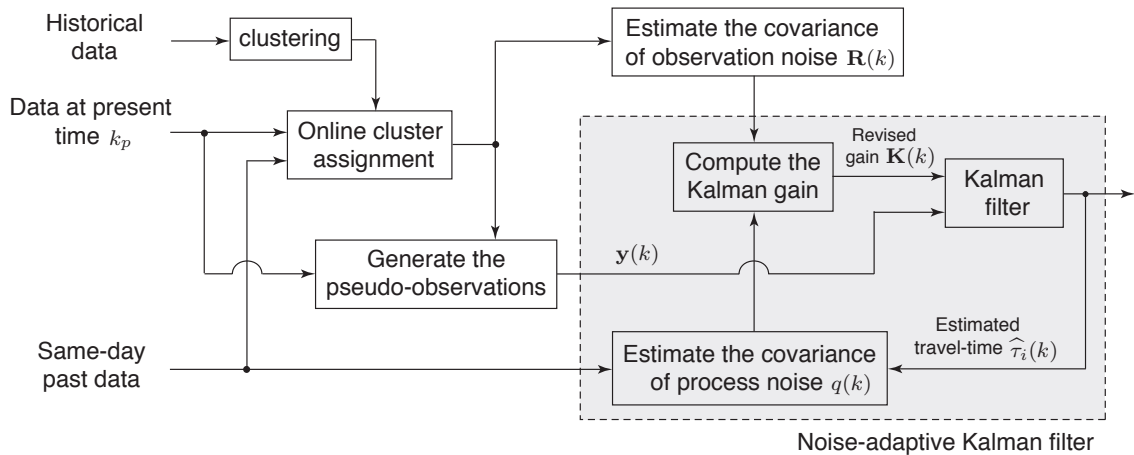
Historical data

clustering

Estimate the covariance of observation noise $\mathbf{R}(k)$

Data at present time $k_p$

Online cluster assignment

Revised gain $\mathbf{K}(k)$

Compute the Kalman gain

Kalman filter

$\mathbf{y}(k)$

Generate the pseudo-observations

Estimated travel-time $\widehat{\tau}_i(k)$

Same-day past data

Estimate the covariance of process noise $q(k)$

Noise-adaptive Kalman filter